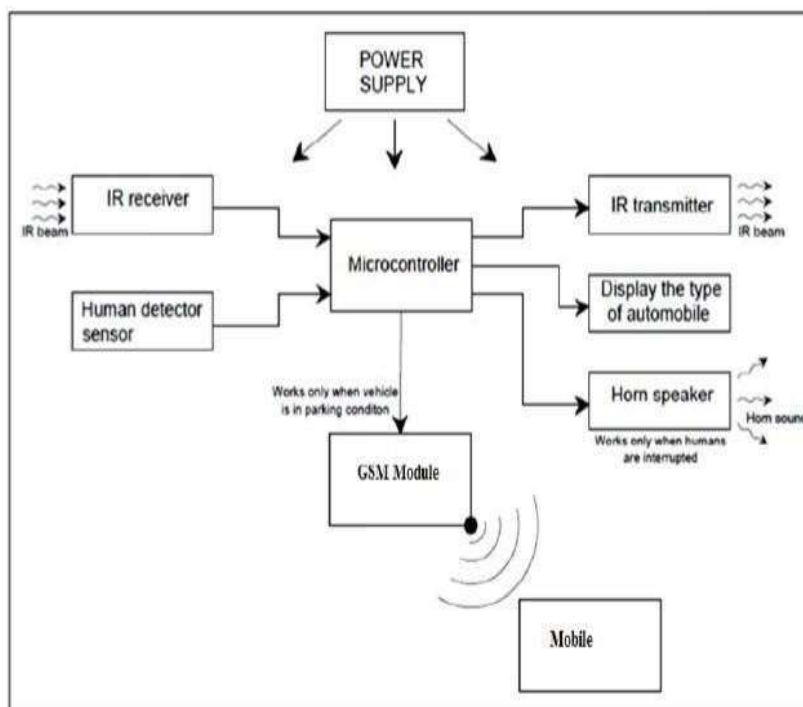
POWER SUPPLY

IR beam

IR receiver

Microcontroller

IR transmitter

IR beam

Human detector sensor

Display the type of automobile

Works only when vehicle is in parking conditon

Horn speaker

Horn sound

Works only when humans are interrupted

GSM Module

Mobile